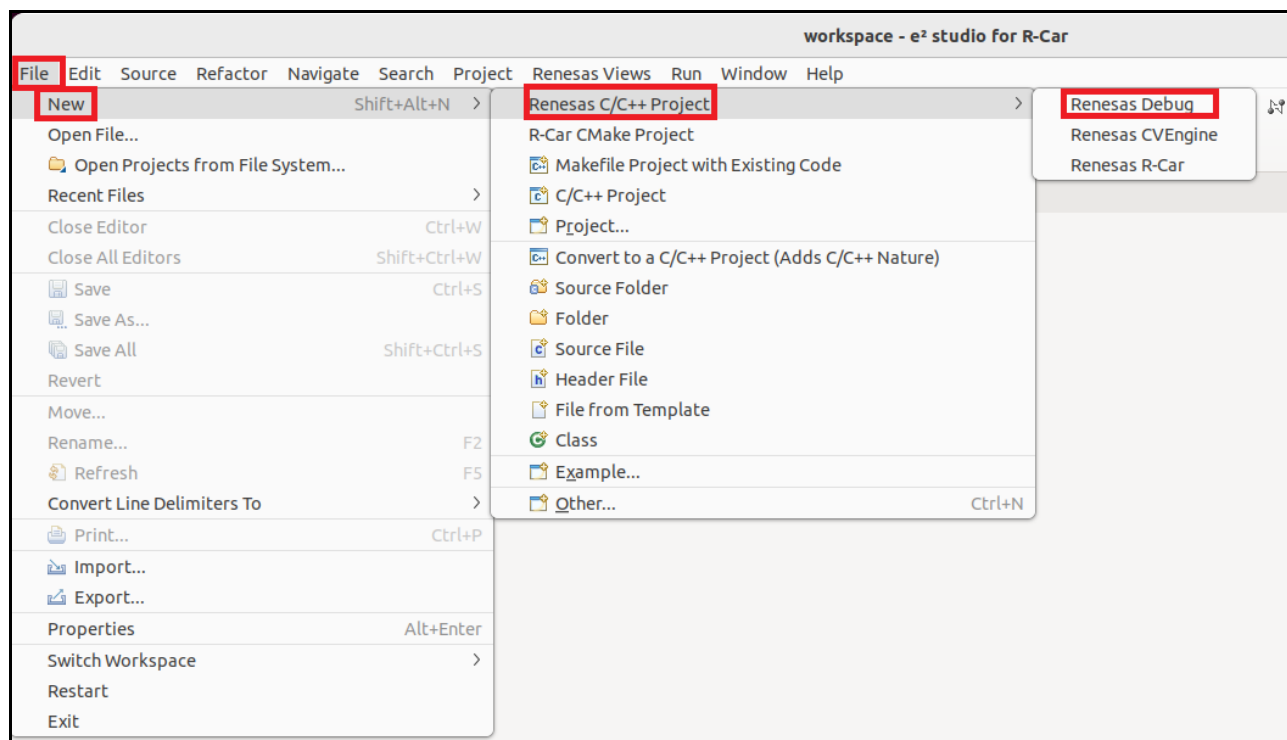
workspace - e² studio for R-Car

File Edit Source Refactor Navigate Search Project Renesas Views Run Window Help

New Shift+Alt+N >
Open File...
Open Projects from File System...
Recent Files >
Close Editor Ctrl+W
Close All Editors Shift+Ctrl+W
Save Ctrl+S
Save As...
Save All Shift+Ctrl+S
Revert
Move...
Rename... F2
Refresh F5
Convert Line Delimiters To >
Print... Ctrl+P
Import...
Export...
Properties Alt+Enter
Switch Workspace >
Restart
Exit

Renesas C/C++ Project >
R-Car CMake Project
Makefile Project with Existing Code
C/C++ Project
Project...
Convert to a C/C++ Project (Adds C/C++ Nature)
Source Folder
Folder
Source File
Header File
File from Template
Class
Example...
Other... Ctrl+N

Renesas Debug
Renesas CVEngine
Renesas R-Car